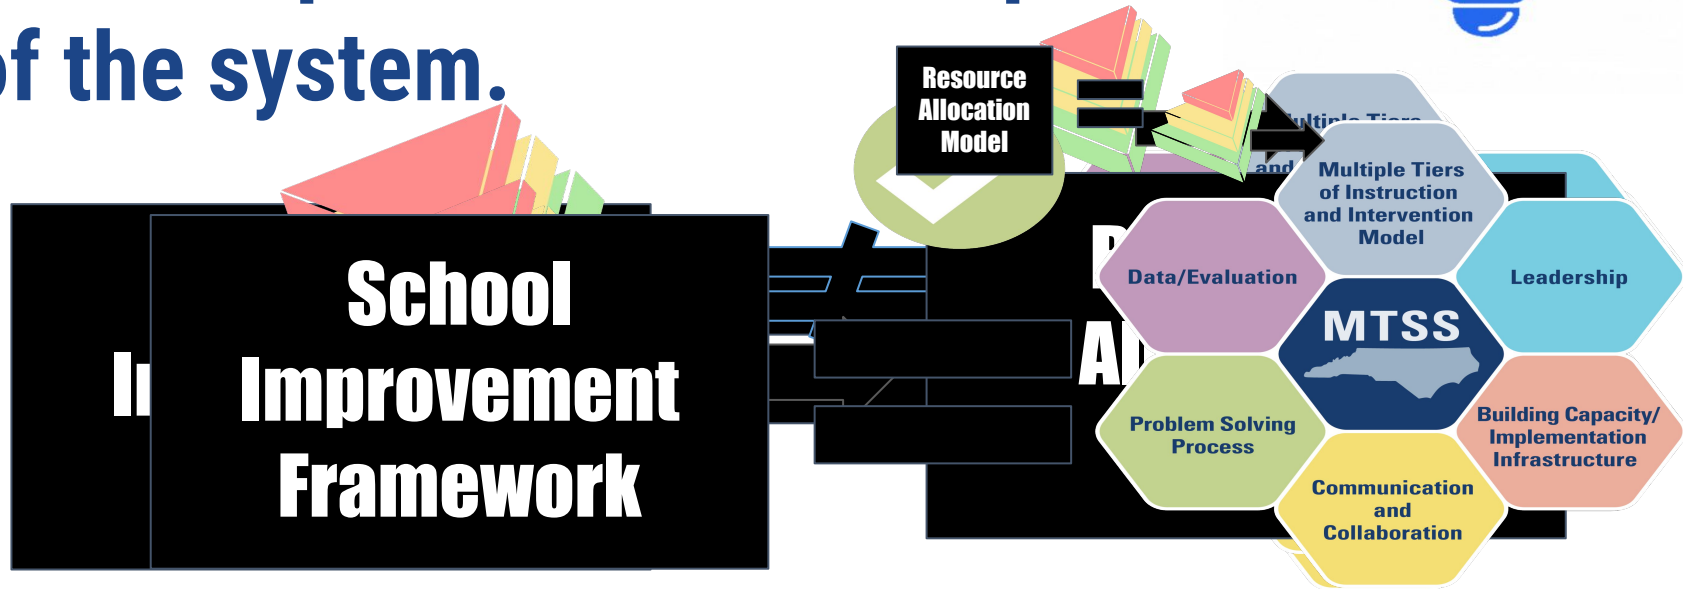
of the system.

Resource Allocation Model

School Improvement Framework

Multiple Tiers of Instruction and Intervention Model

Data/Evaluation

Leadership

MTSS

Problem Solving Process

Building Capacity/ Implementation Infrastructure

Communication and Collaboration